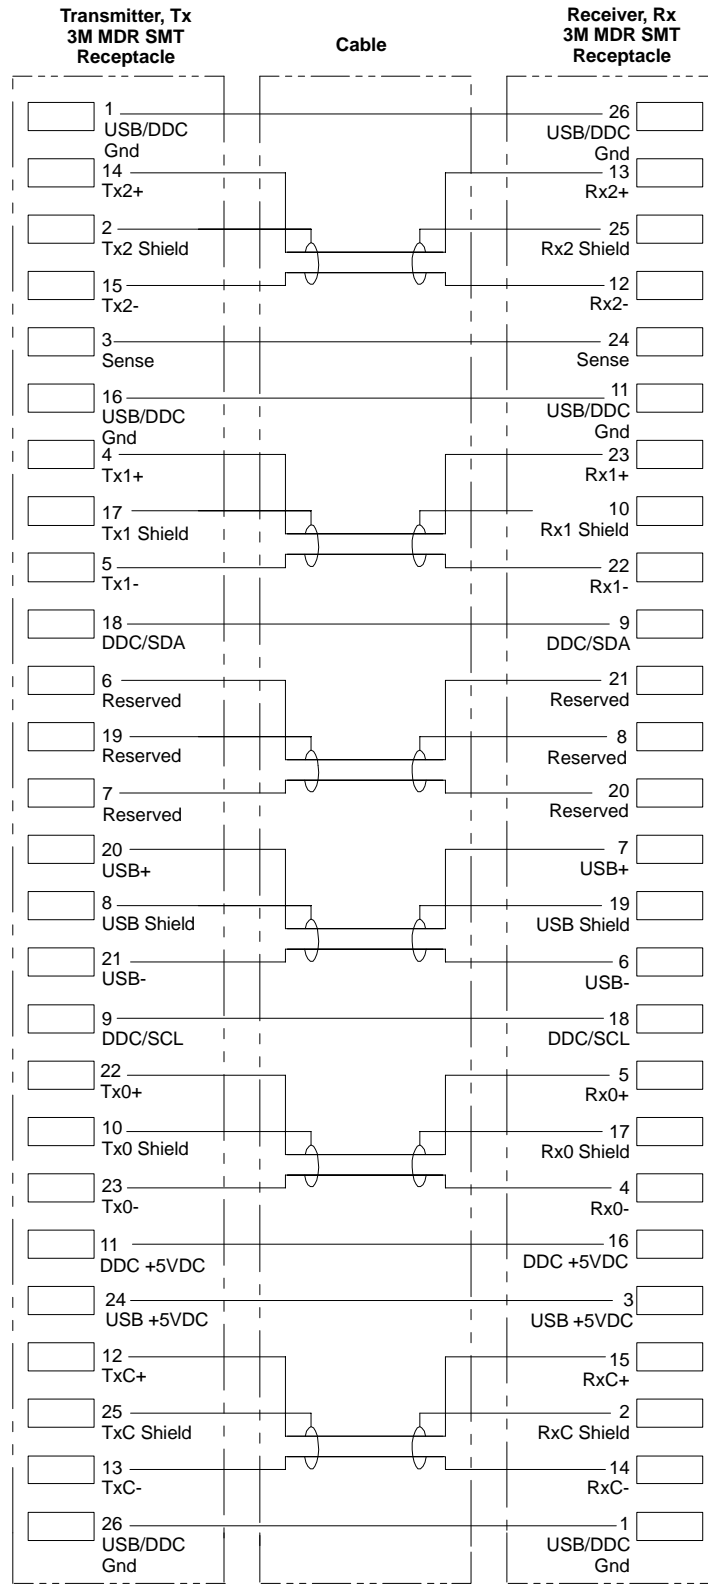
Transmitter, Tx
3M MDR SMT
Receptacle

Cable

Receiver, Rx
3M MDR SMT
Receptacle

1
USB/DDC
Gnd
14
Tx2+
2
Tx2 Shield
15
Tx2-
3
Sense
16
USB/DDC
Gnd
4
Tx1+
17
Tx1 Shield
5
Tx1-
18
DDC/SDA
6
Reserved
19
Reserved
7
Reserved
20
USB+
8
USB Shield
21
USB-
9
DDC/SCL
22
Tx0+
10
Tx0 Shield
23
Tx0-
11
DDC +5VDC
24
USB +5VDC
12
TxC+
25
TxC Shield
13
TxC-
26
USB/DDC
Gnd

26
USB/DDC
Gnd
13
Rx2+
25
Rx2 Shield
12
Rx2-
24
Sense
11
USB/DDC
Gnd
23
Rx1+
10
Rx1 Shield
22
Rx1-
9
DDC/SDA
21
Reserved
8
Reserved
20
Reserved
7
USB+
19
USB Shield
6
USB-
18
DDC/SCL
5
Rx0+
17
Rx0 Shield
4
Rx0-
16
DDC +5VDC
3
USB +5VDC
15
RxC+
2
RxC Shield
14
RxC-
1
USB/DDC
Gnd